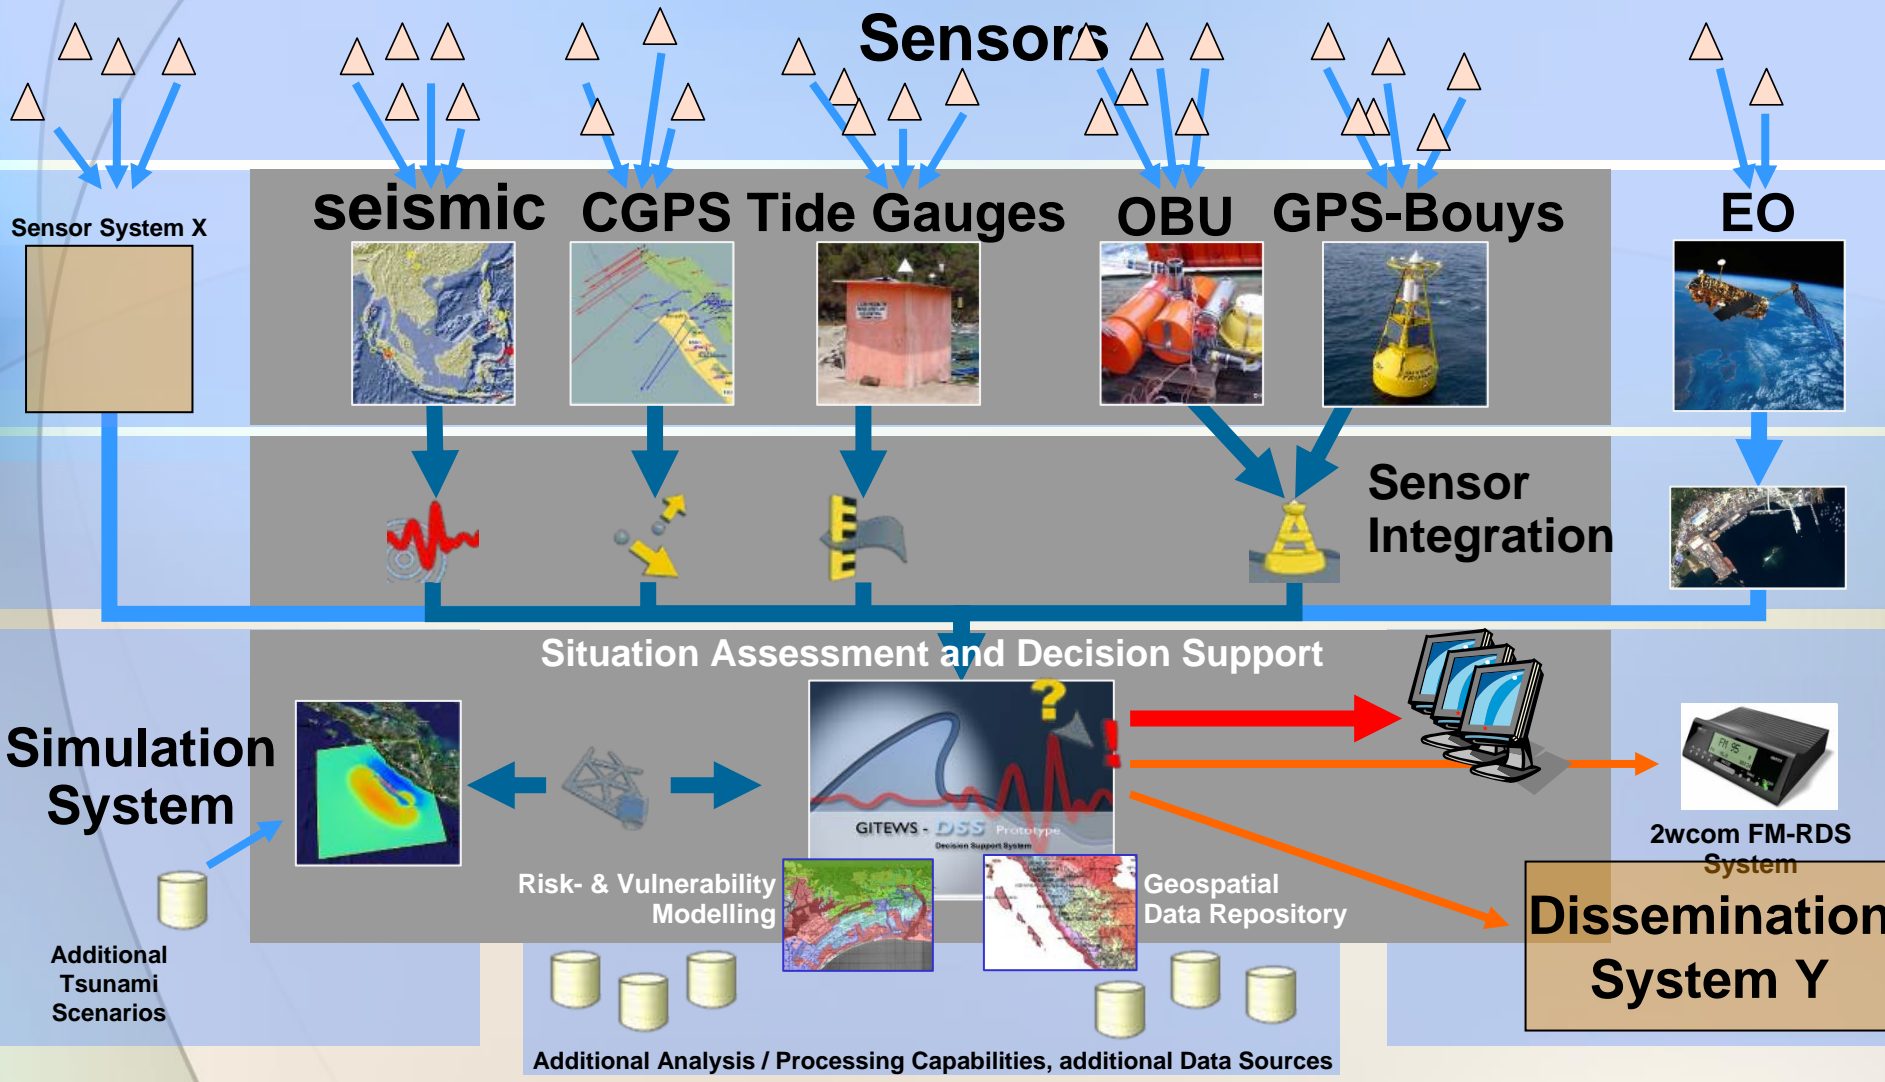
Sensors

Sensor System X

seismic CGPS Tide Gauges OBU GPS-Bouys EO

Sensor Integration

Situation Assessment and Decision Support

Simulation System

GITEWS - DSS Prototype
Decision Support System

Risk- & Vulnerability Modelling

Geospatial Data Repository

2wcom FM-RDS System

Dissemination System Y

Additional Tsunami Scenarios

Additional Analysis / Processing Capabilities, additional Data Sources